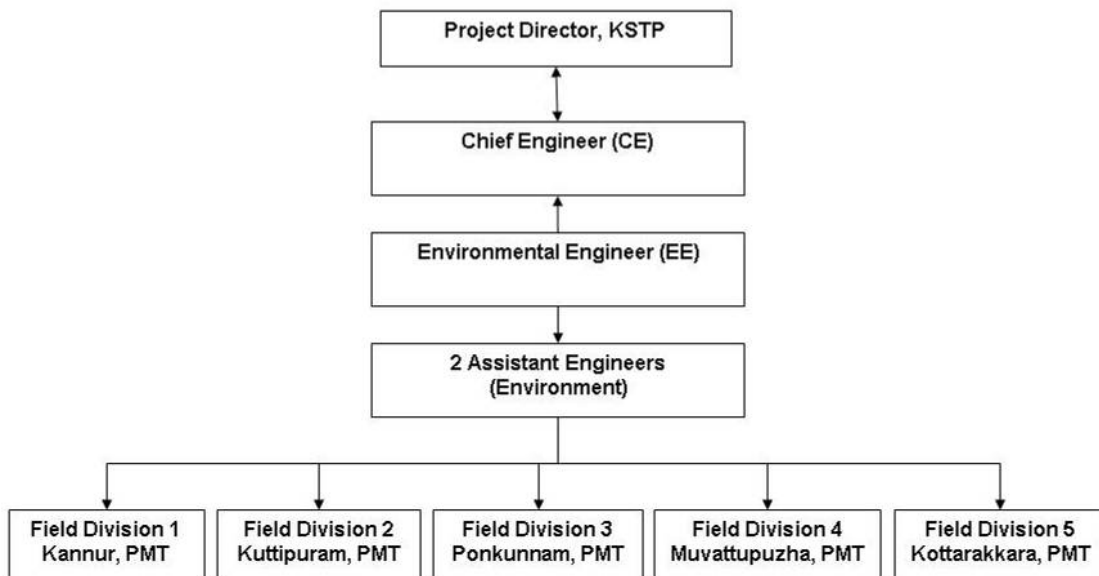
Project Director, KSTP

Chief Engineer (CE)

Environmental Engineer (EE)

2 Assistant Engineers (Environment)

Field Division 1 Kannur, PMT

Field Division 2 Kuttipuram, PMT

Field Division 3 Ponkunnam, PMT

Field Division 4 Muvattupuzha, PMT

Field Division 5 Kottarakkara, PMT